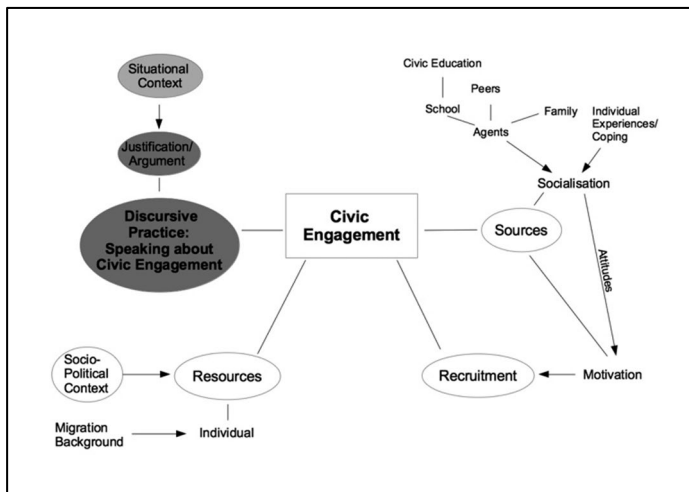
Situational Context

Justification/ Argument

Discursive Practice: Speaking about Civic Engagement

Civic Engagement

Civic Education

Peers

School

Family

Individual Experiences/ Coping

Agents

Socialisation

Sources

Attitudes

Socio-Political Context

Resources

Recruitment

Motivation

Migration Background

Individual